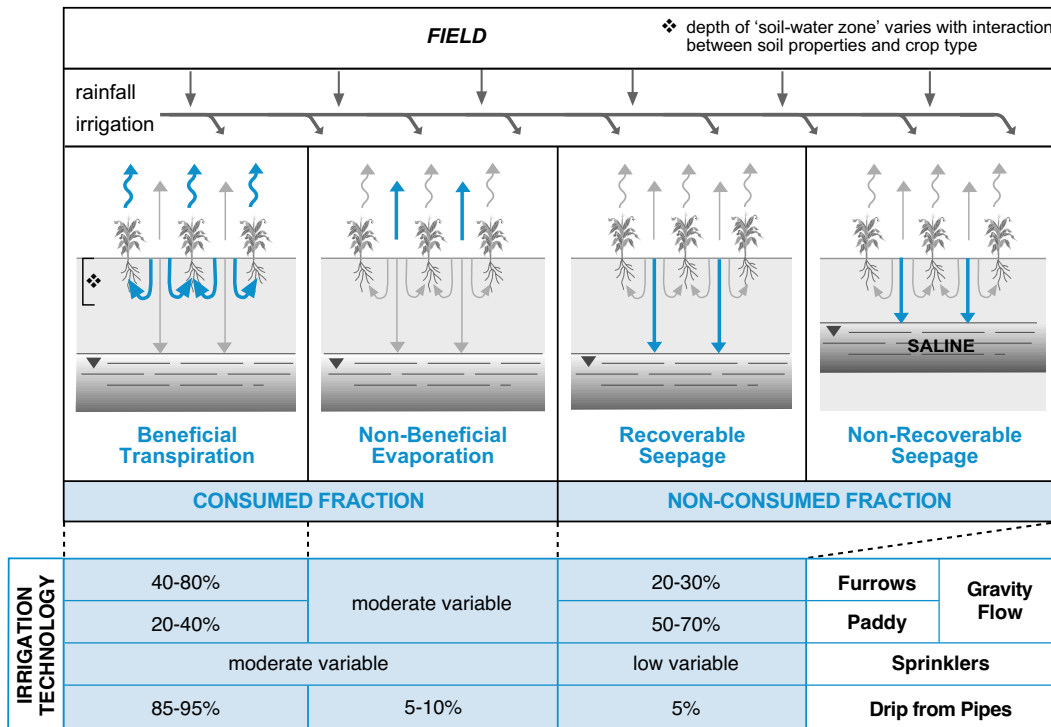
FIELD

❖ depth of 'soil-water zone' varies with interaction between soil properties and crop type

rainfall

irrigation

❖

SALINE

Beneficial Transpiration

Non-Beneficial Evaporation

Recoverable Seepage

Non-Recoverable Seepage

CONSUMED FRACTION

NON-CONSUMED FRACTION

IRRIGATION TECHNOLOGY

| | | | | |
|---|---|---|---|---|
| 40-80% | moderate variable | 20-30% | Furrows | Gravity Flow |
| 20-40% | | 50-70% | Paddy | |
| moderate variable | | low variable | Sprinklers | |
| 85-95% | 5-10% | 5% | Drip from Pipes | |